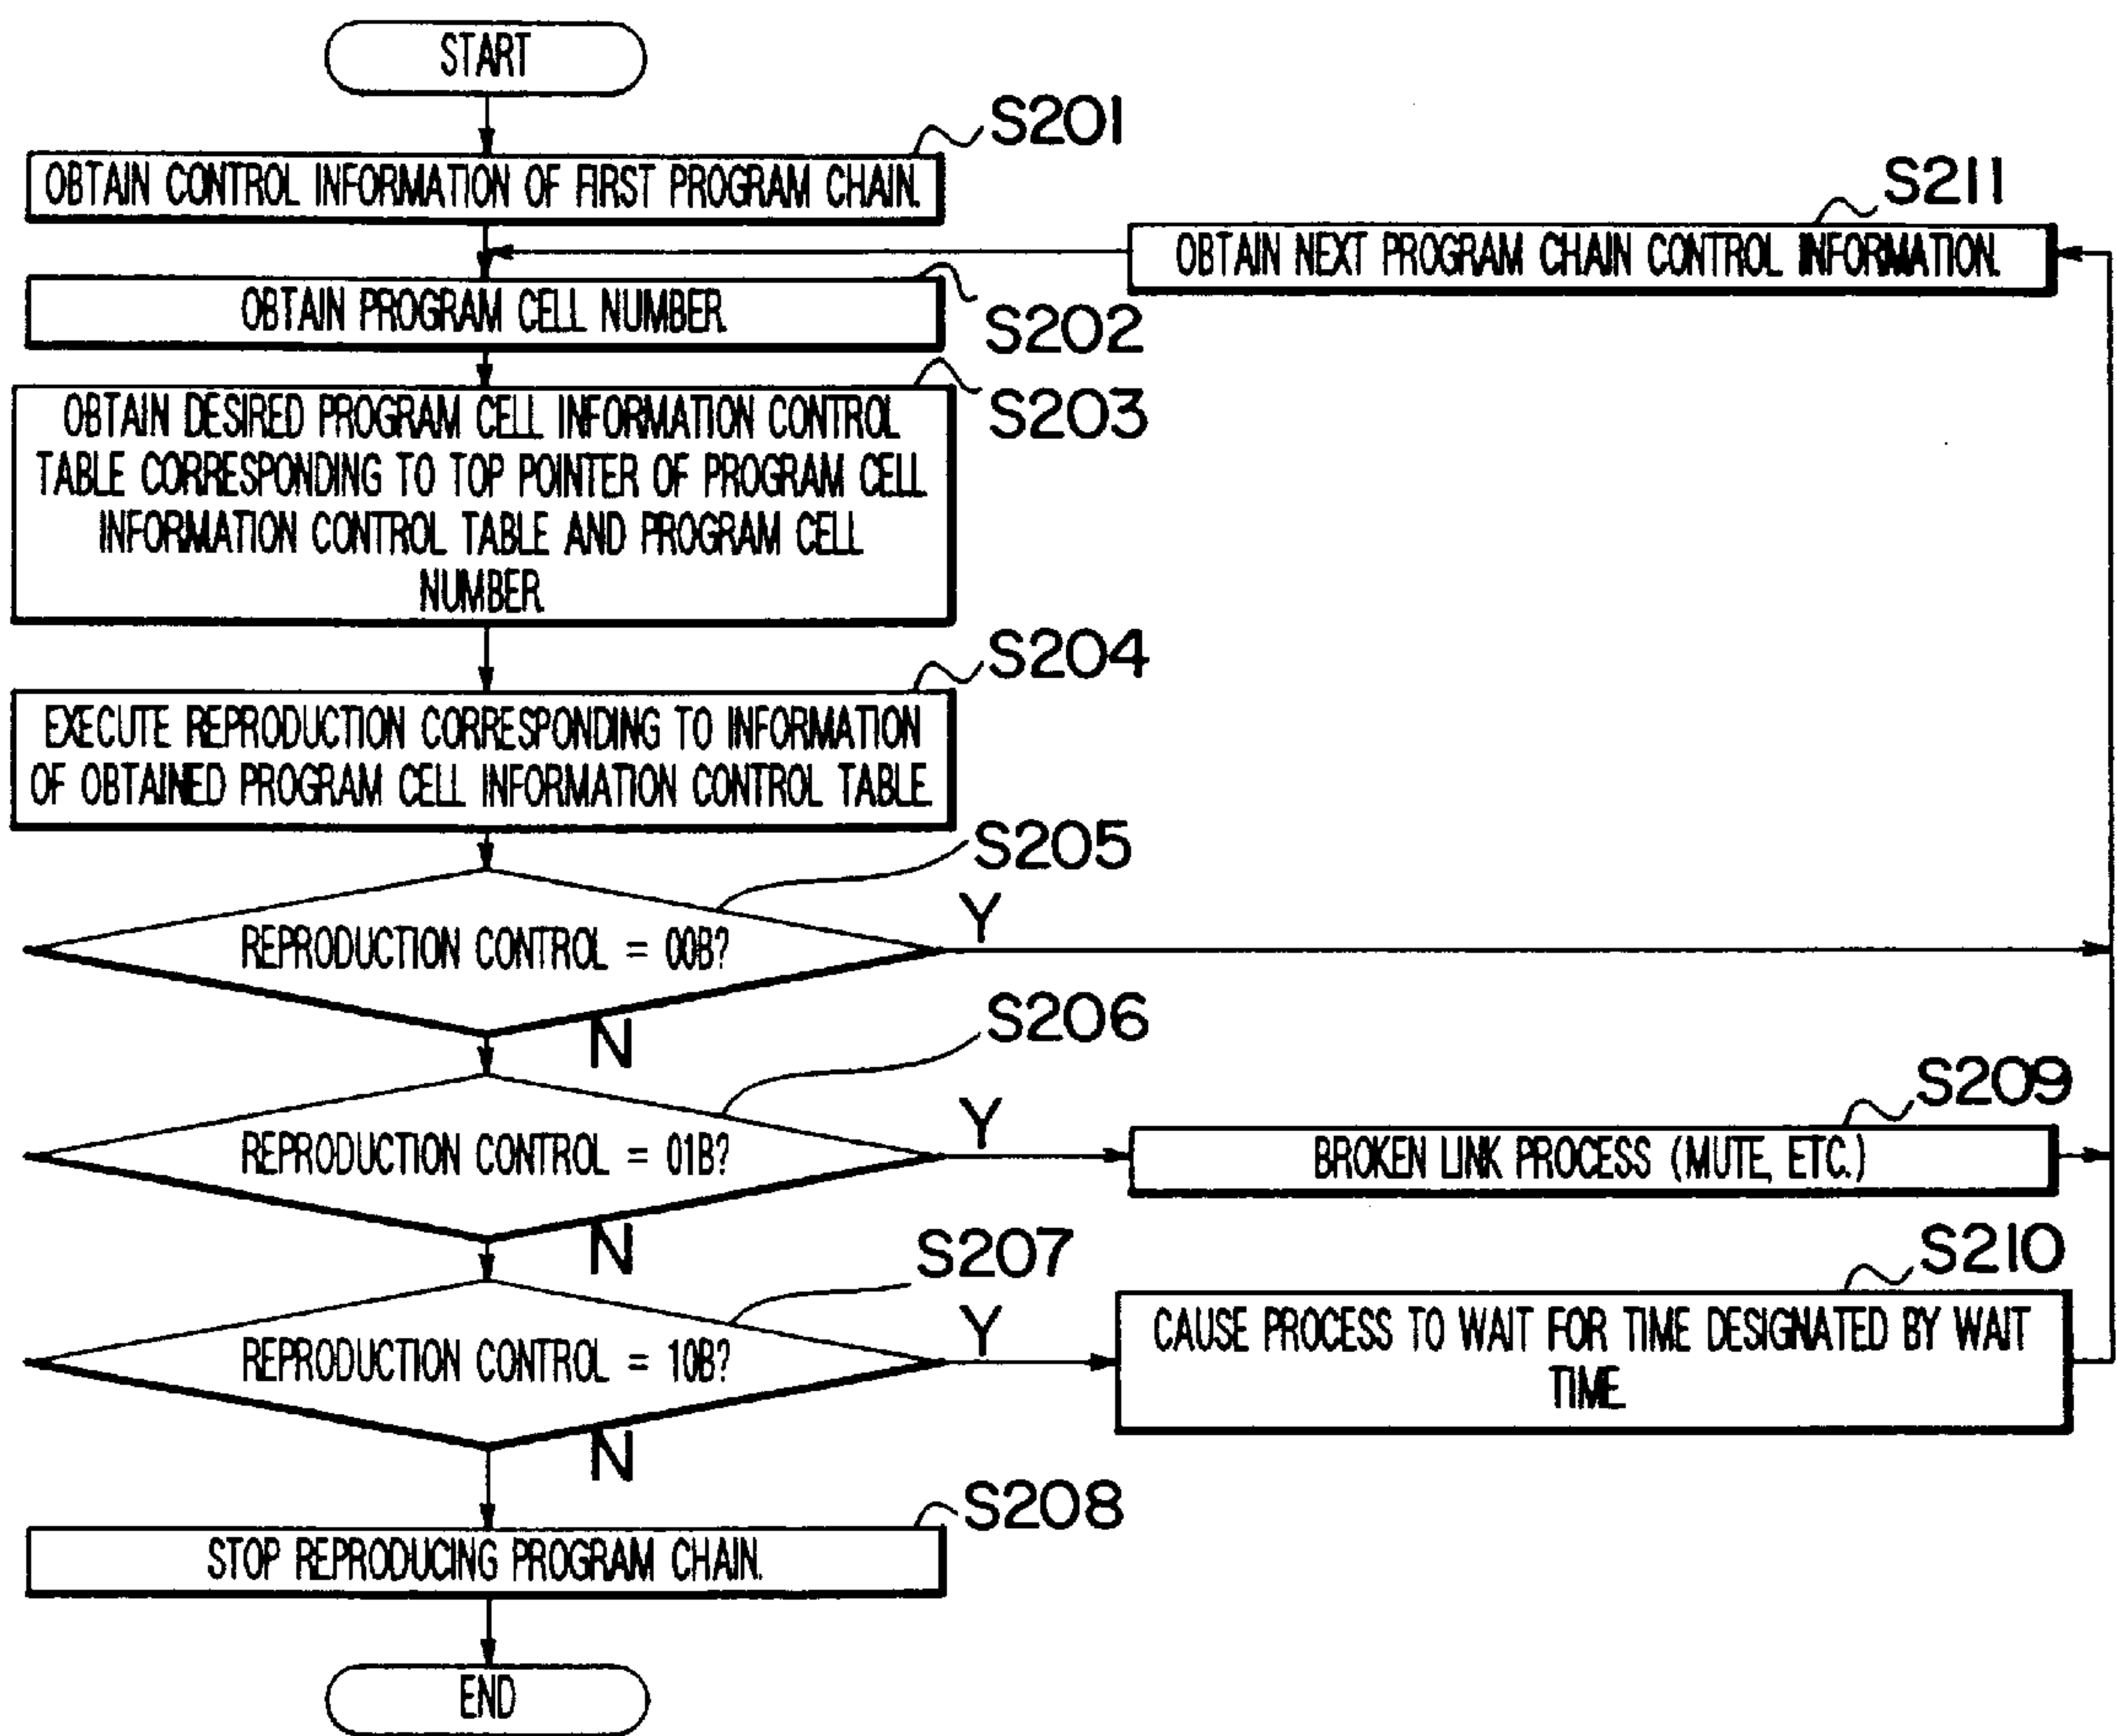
START

S201

OBTAIN CONTROL INFORMATION OF FIRST PROGRAM CHAIN.

S211

OBTAIN NEXT PROGRAM CHAIN CONTROL INFORMATION.

OBTAIN PROGRAM CELL NUMBER.

S202

S203

OBTAIN DESIRED PROGRAM CELL INFORMATION CONTROL TABLE CORRESPONDING TO TOP POINTER OF PROGRAM CELL INFORMATION CONTROL TABLE AND PROGRAM CELL NUMBER.

S204

EXECUTE REPRODUCTION CORRESPONDING TO INFORMATION OF OBTAINED PROGRAM CELL INFORMATION CONTROL TABLE.

S205

REPRODUCTION CONTROL = 00B?

Y

N

S206

REPRODUCTION CONTROL = 01B?

Y

S209

BROKEN LINK PROCESS (MUTE, ETC.)

N

S207

REPRODUCTION CONTROL = 10B?

Y

S210

CAUSE PROCESS TO WAIT FOR TIME DESIGNATED BY WAIT TIME.

N

S208

STOP REPRODUCING PROGRAM CHAIN.

END